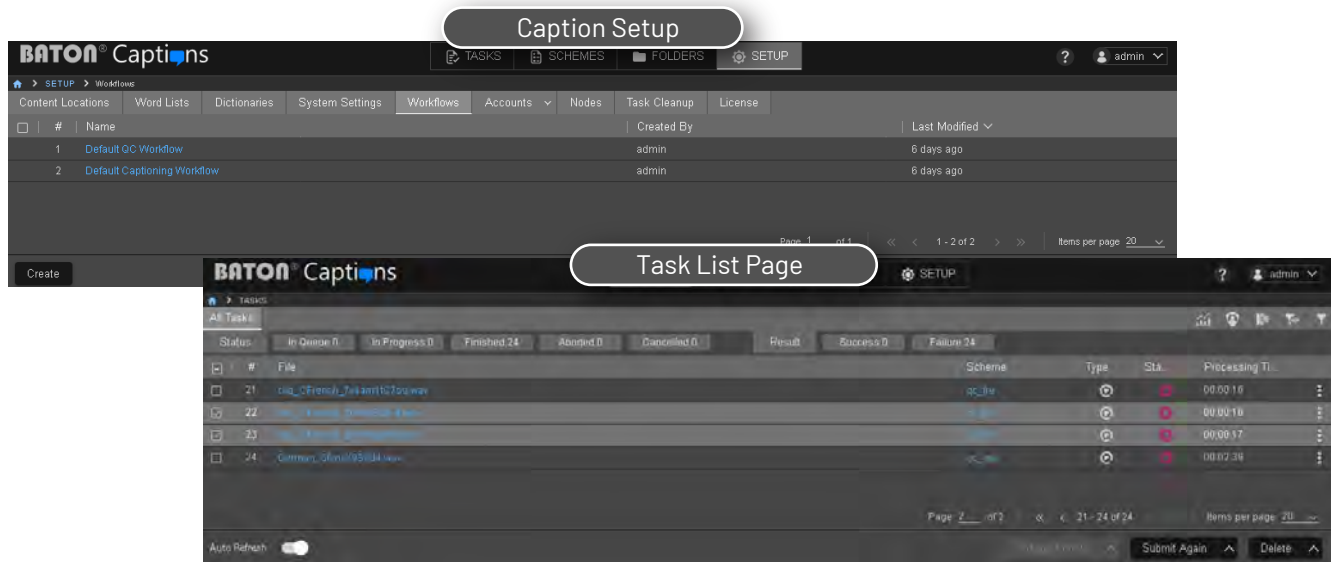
Caption Setup

BATON® Captions

TASKS SCHEMES FOLDERS SETUP

? admin

SETUP > Workflows

Content Locations | Word Lists | Dictionaries | System Settings | Workflows | Accounts | Nodes | Task Cleanup | License

| # | Name | Created By | Last Modified |
|---|---|---|---|
| 1 | Default QC Workflow | admin | 6 days ago |
| 2 | Default Captioning Workflow | admin | 6 days ago |

Page 1 of 1 1 - 2 of 2 Items per page 20

Create

BATON® Captions

Task List Page

SETUP

? admin

TASKS

All Tasks

Status In Queue 0 In Progress 0 Finished 24 Aborted 0 Cancelled 0 Result Success 0 Failure 24

| # | File | Scheme | Type | Sta... | Processing Ti... |
|---|---|---|---|---|---|
| 21 | cap_CFrench_Tel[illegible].wav | qc_fre | | | 00:00:16 |
| 22 | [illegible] | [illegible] | | | 00:00:16 |
| 23 | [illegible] | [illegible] | | | 00:00:17 |
| 24 | German_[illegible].wav | qc_ger | | | 00:02:39 |

Page 2 of 2 21 - 24 of 24 Items per page 20

Auto Refresh

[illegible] Submit Again Delete